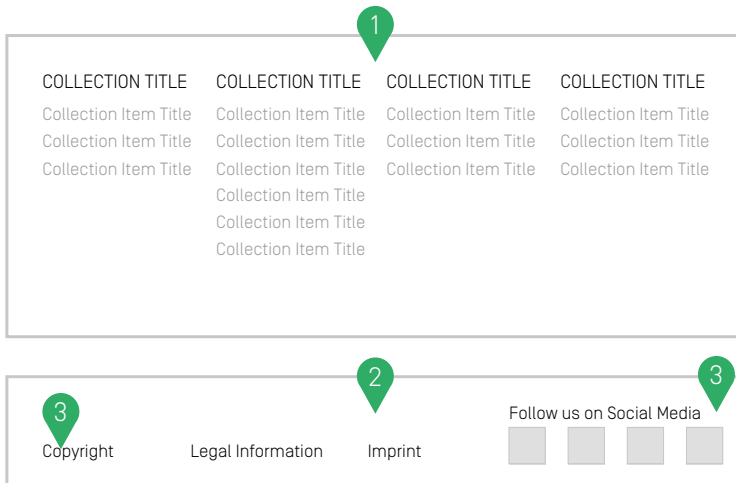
1

COLLECTION TITLE
Collection Item Title
Collection Item Title
Collection Item Title

COLLECTION TITLE
Collection Item Title
Collection Item Title
Collection Item Title
Collection Item Title
Collection Item Title
Collection Item Title

COLLECTION TITLE
Collection Item Title
Collection Item Title
Collection Item Title

COLLECTION TITLE
Collection Item Title
Collection Item Title
Collection Item Title

2

3

3

Follow us on Social Media

Copyright

Legal Information

Imprint